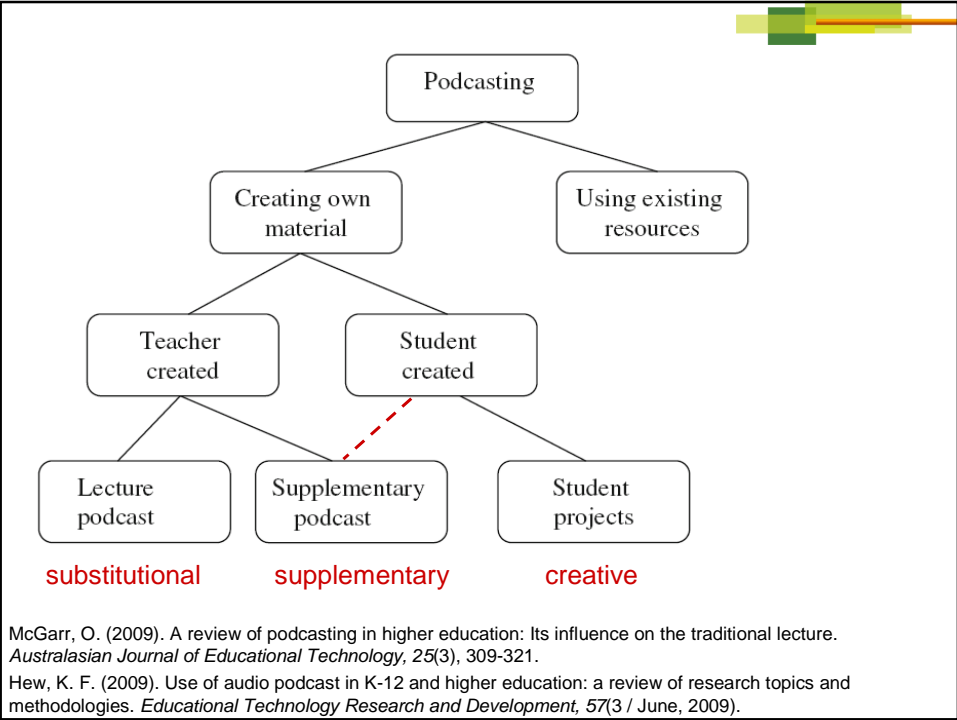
Podcasting

Creating own material

Using existing resources

Teacher created

Student created

Lecture podcast

Supplementary podcast

Student projects

substitutional

supplementary

creative

McGarr, O. (2009). A review of podcasting in higher education: Its influence on the traditional lecture. *Australasian Journal of Educational Technology, 25*(3), 309-321.

Hew, K. F. (2009). Use of audio podcast in K-12 and higher education: a review of research topics and methodologies. *Educational Technology Research and Development, 57*(3 / June, 2009).